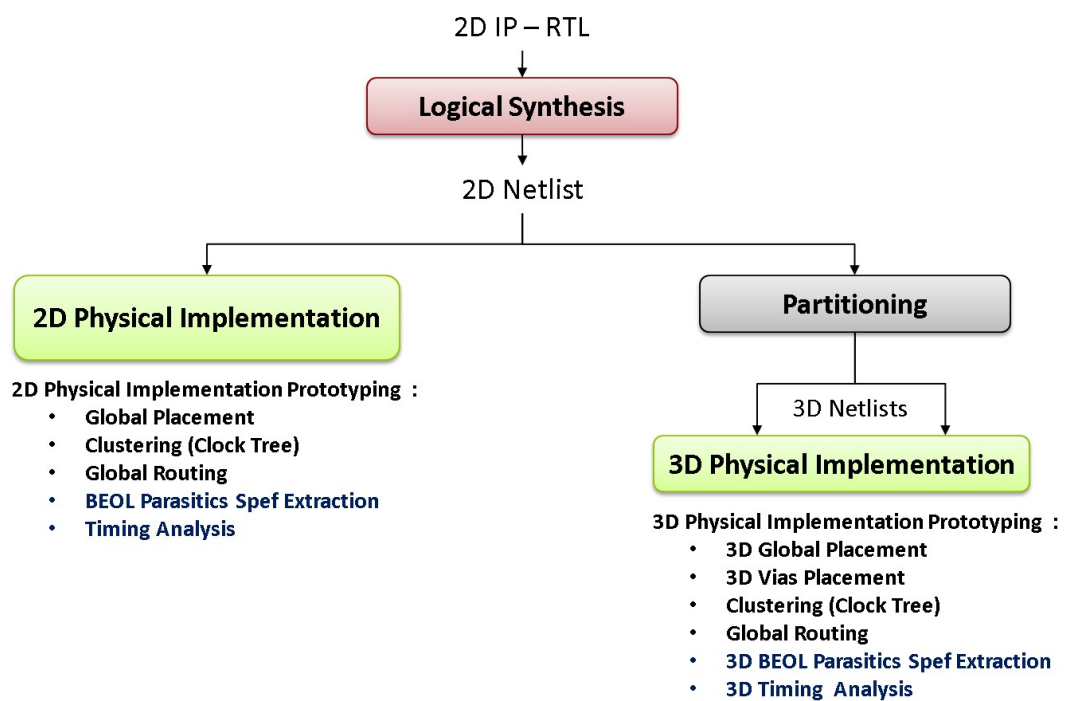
2D IP – RTL

Logical Synthesis

2D Netlist

2D Physical Implementation

2D Physical Implementation Prototyping :
- Global Placement
- Clustering (Clock Tree)
- Global Routing
- BEOL Parasitics Spef Extraction
- Timing Analysis

Partitioning

3D Netlists

3D Physical Implementation

3D Physical Implementation Prototyping :
- 3D Global Placement
- 3D Vias Placement
- Clustering (Clock Tree)
- Global Routing
- 3D BEOL Parasitics Spef Extraction
- 3D Timing Analysis